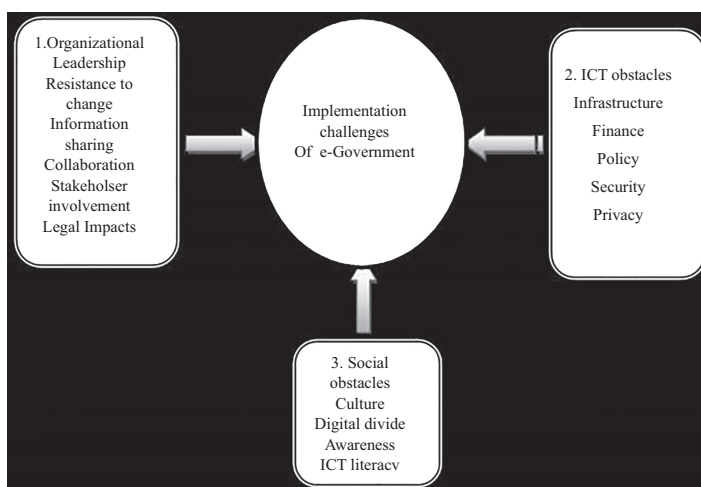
1.Organizational
Leadership
Resistance to change
Information sharing
Collaboration
Stakeholser involvement
Legal Impacts

Implementation challenges
Of e-Government

2. ICT obstacles
Infrastructure
Finance
Policy
Security
Privacy

3. Social obstacles
Culture
Digital divide
Awareness
ICT literacv